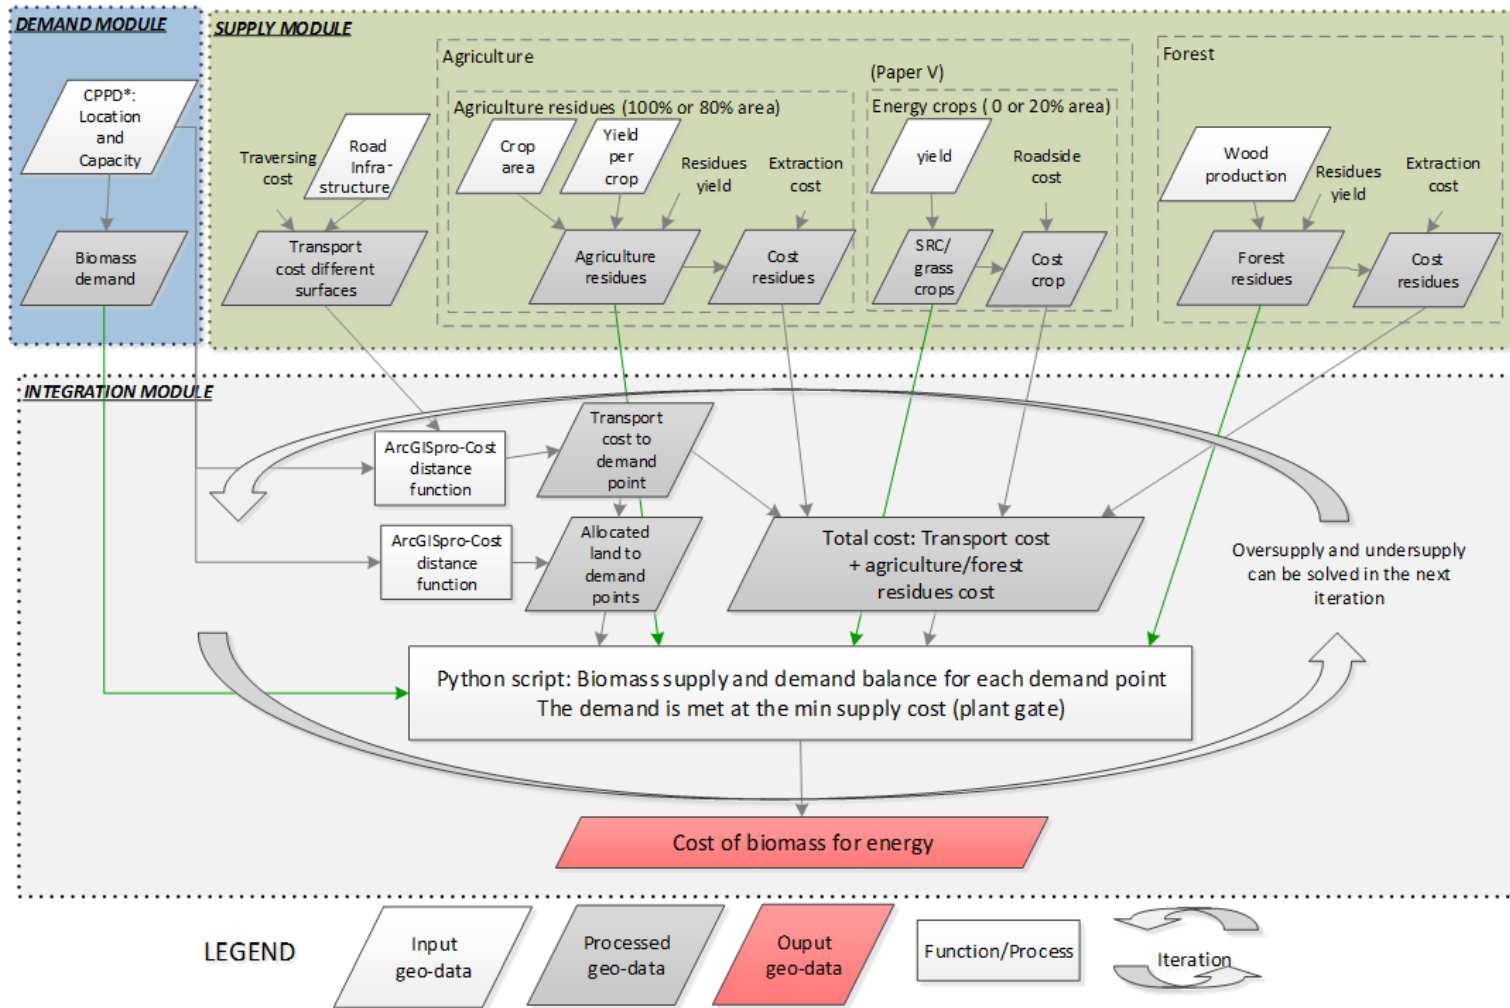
DEMAND MODULE

CPPD*: Location and Capacity

Biomass demand

SUPPLY MODULE

Agriculture

(Paper V)

Forest

Agriculture residues (100% or 80% area)

Energy crops ( 0 or 20% area)

Traversing cost

Road Infra-structure

Transport cost different surfaces

Crop area

Yield per crop

Residues yield

Extraction cost

Agriculture residues

Cost residues

yield

Roadside cost

SRC/ grass crops

Cost crop

Wood production

Residues yield

Extraction cost

Forest residues

Cost residues

INTEGRATION MODULE

ArcGISpro-Cost distance function

Transport cost to demand point

ArcGISpro-Cost distance function

Allocated land to demand points

Total cost: Transport cost + agriculture/forest residues cost

Oversupply and undersupply can be solved in the next iteration

Python script: Biomass supply and demand balance for each demand point
The demand is met at the min supply cost (plant gate)

Cost of biomass for energy

LEGEND

Input geo-data

Processed geo-data

Ouput geo-data

Function/Process

Iteration